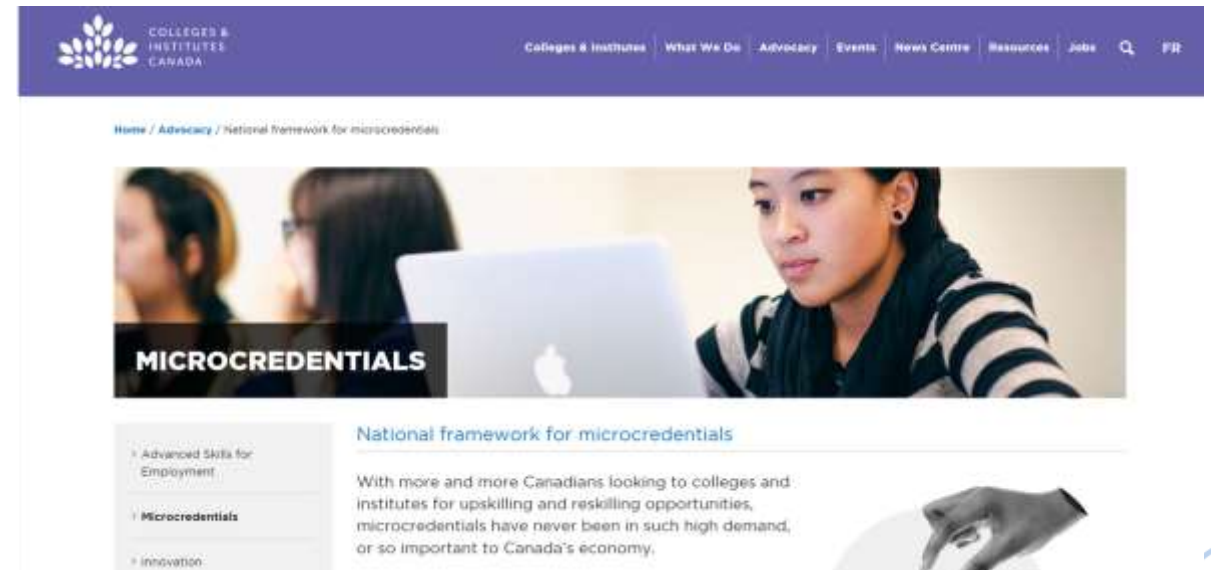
COLLEGES & INSTITUTES CANADA

Colleges & Institutes | What We Do | Advocacy | Events | News Centre | Resources | Jobs | FR

Home / Advocacy / National framework for microcredentials

MICROCREDENTIALS

› Advanced Skills for Employment

› Microcredentials

› Innovation

National framework for microcredentials

With more and more Canadians looking to colleges and institutes for upskilling and reskilling opportunities, microcredentials have never been in such high demand, or so important to Canada's economy.